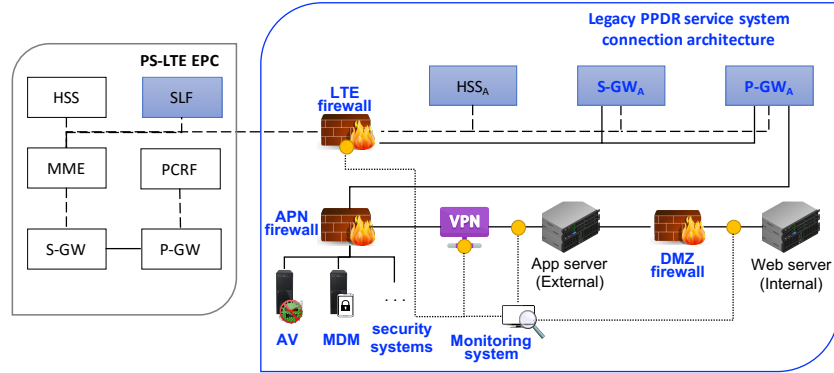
Legacy PPDR service system connection architecture

PS-LTE EPC

HSS

SLF

MME

PCRF

S-GW

P-GW

LTE firewall

$HSS_A$

$S\text{-}GW_A$

$P\text{-}GW_A$

APN firewall

VPN

App server (External)

DMZ firewall

Web server (Internal)

AV

MDM

. . .

security systems

Monitoring system